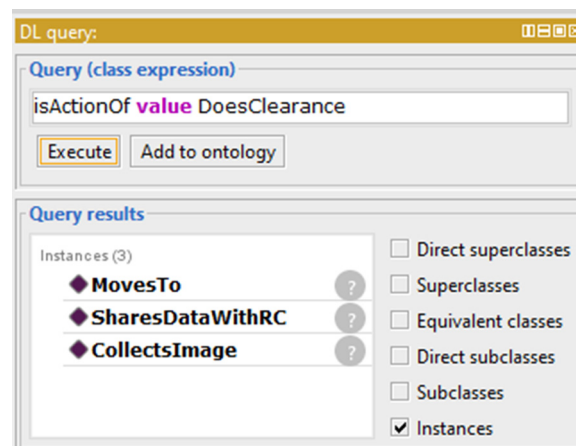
DL query:

Query (class expression)

isActionOf value DoesClearance

Execute Add to ontology

Query results

Instances (3)

MovesTo ?

SharesDataWithRC ?

CollectsImage ?

Direct superclasses

Superclasses

Equivalent classes

Direct subclasses

Subclasses

✔ Instances